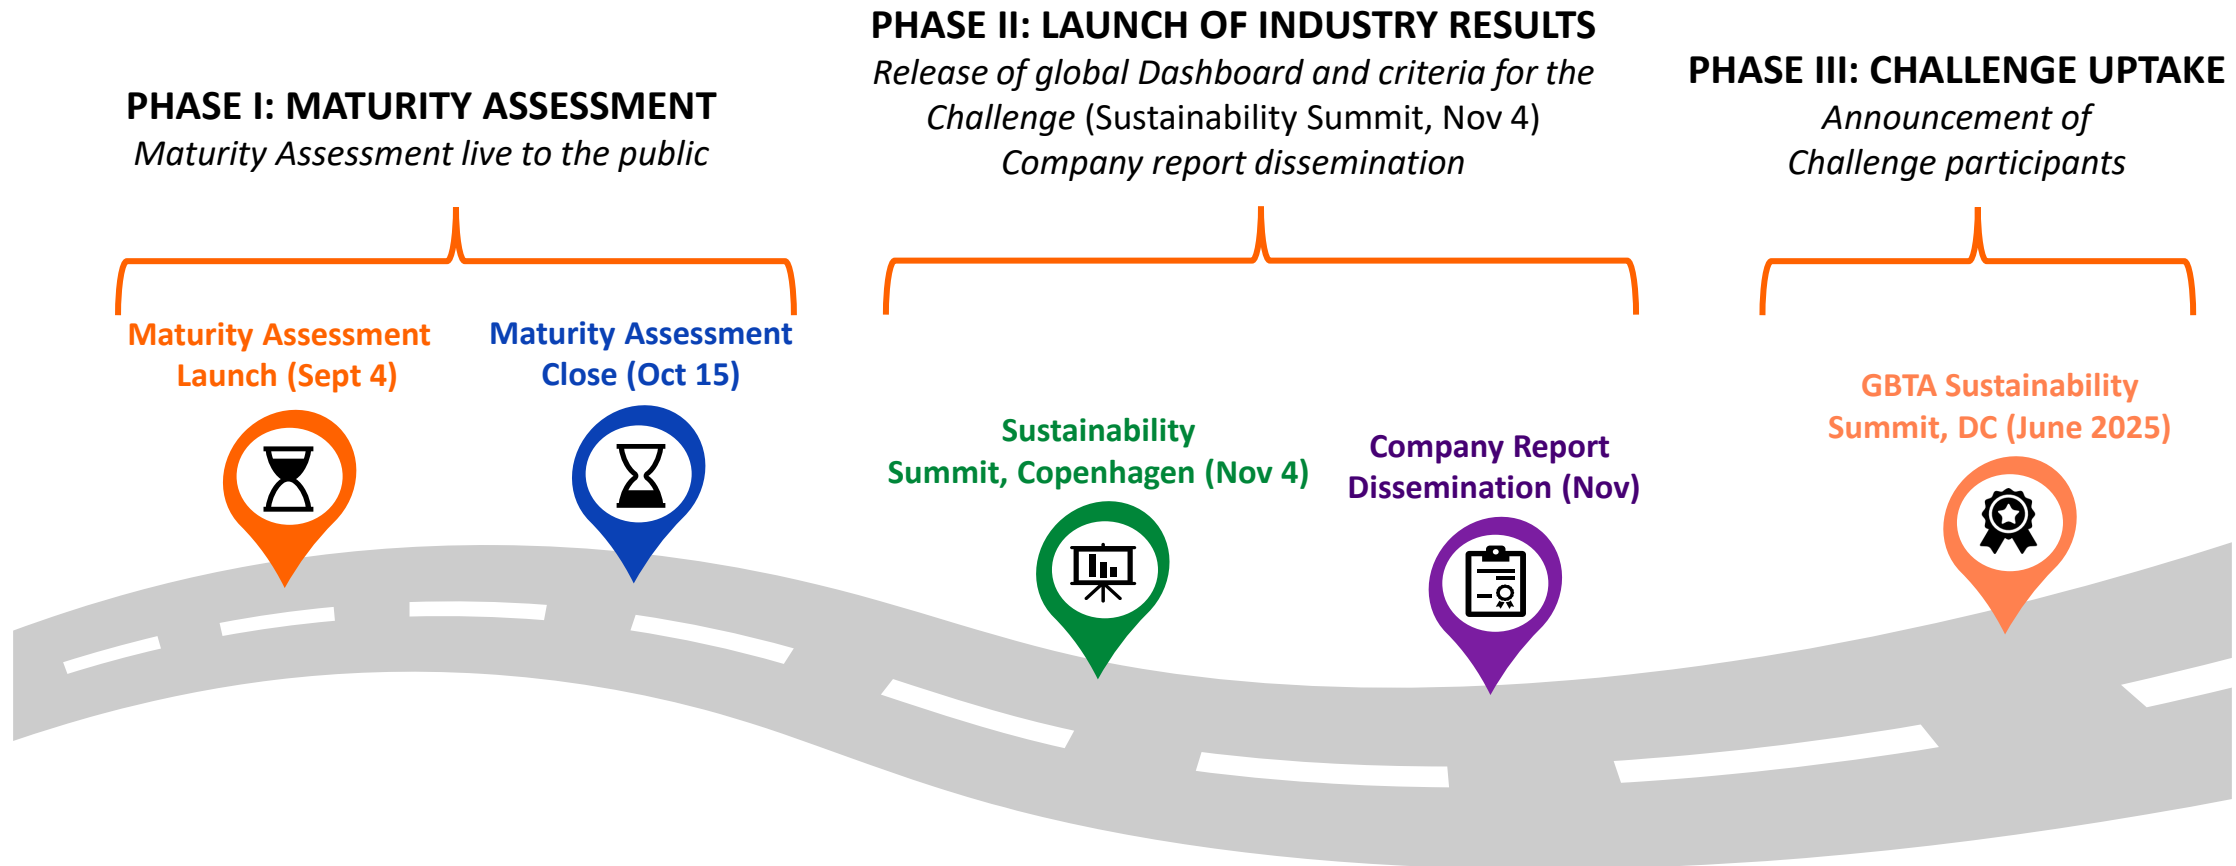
PHASE I: MATURITY ASSESSMENT
Maturity Assessment live to the public

PHASE II: LAUNCH OF INDUSTRY RESULTS
Release of global Dashboard and criteria for the Challenge (Sustainability Summit, Nov 4)
Company report dissemination

PHASE III: CHALLENGE UPTAKE
Announcement of Challenge participants

Maturity Assessment Launch (Sept 4)

Maturity Assessment Close (Oct 15)

Sustainability Summit, Copenhagen (Nov 4)

Company Report Dissemination (Nov)

GBTA Sustainability Summit, DC (June 2025)